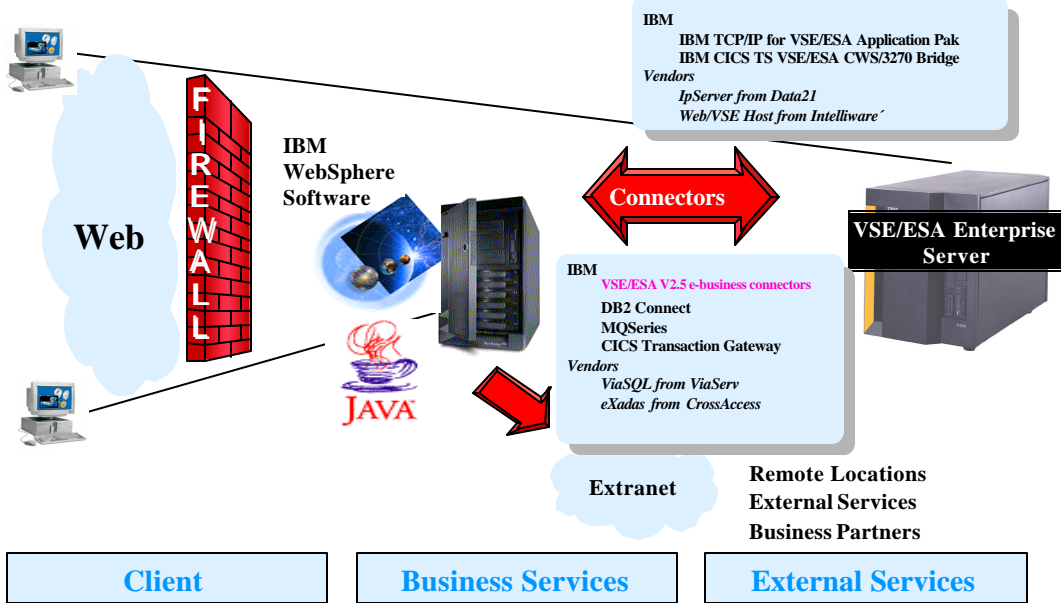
IBM
IBM TCP/IP for VSE/ESA Application Pak
IBM CICS TS VSE/ESA CWS/3270 Bridge
Vendors
IpServer from Data21
Web/VSE Host from Intelliware´

FIREWALL

Web

IBM WebSphere Software

Connectors

VSE/ESA Enterprise Server

IBM
VSE/ESA V2.5 e-business connectors
DB2 Connect
MQSeries
CICS Transaction Gateway
Vendors
ViaSQL from ViaServ
eXadas from CrossAccess

JAVA

Extranet

Remote Locations
External Services
Business Partners

Client

Business Services

External Services